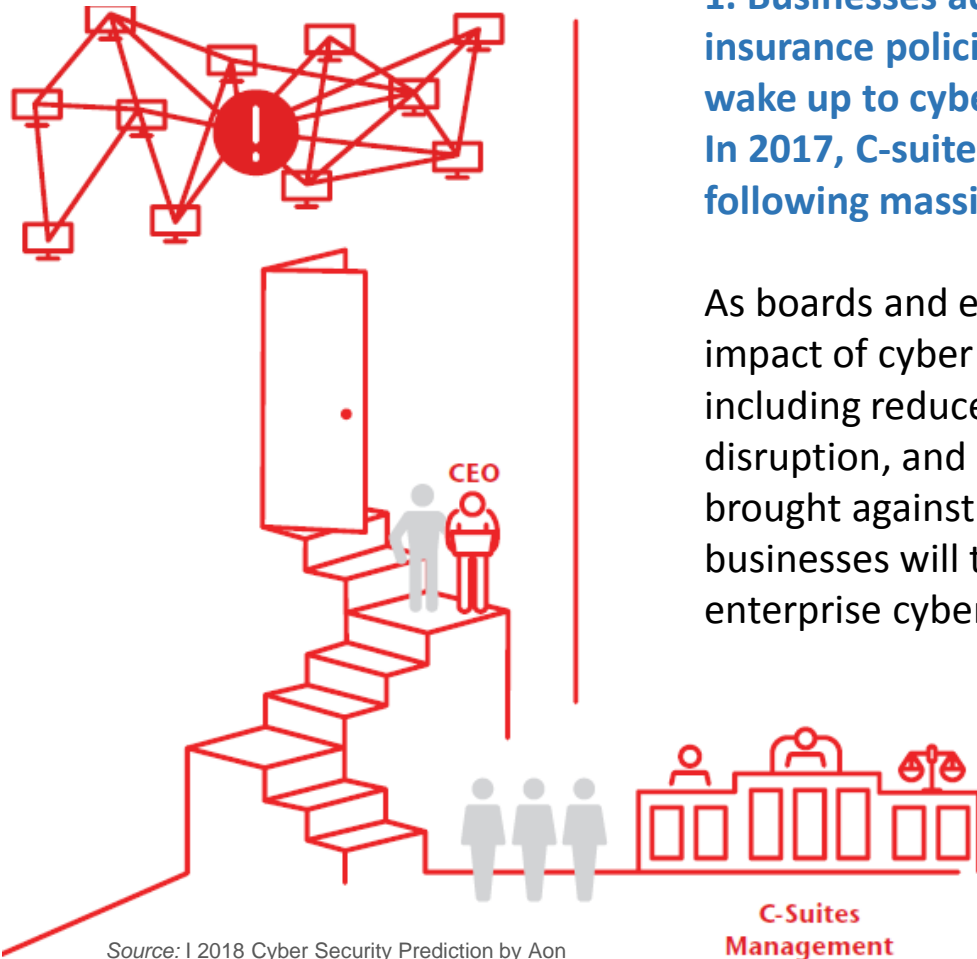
1. Businesses a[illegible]
insurance polici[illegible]
wake up to cybe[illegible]
In 2017, C-suite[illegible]
following massi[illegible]

As boards and e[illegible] impact of cyber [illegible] including reduce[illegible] disruption, and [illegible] brought against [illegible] businesses will t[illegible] enterprise cyber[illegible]

CEO

C-Suites
Management

Source: I 2018 Cyber Security Prediction by Aon